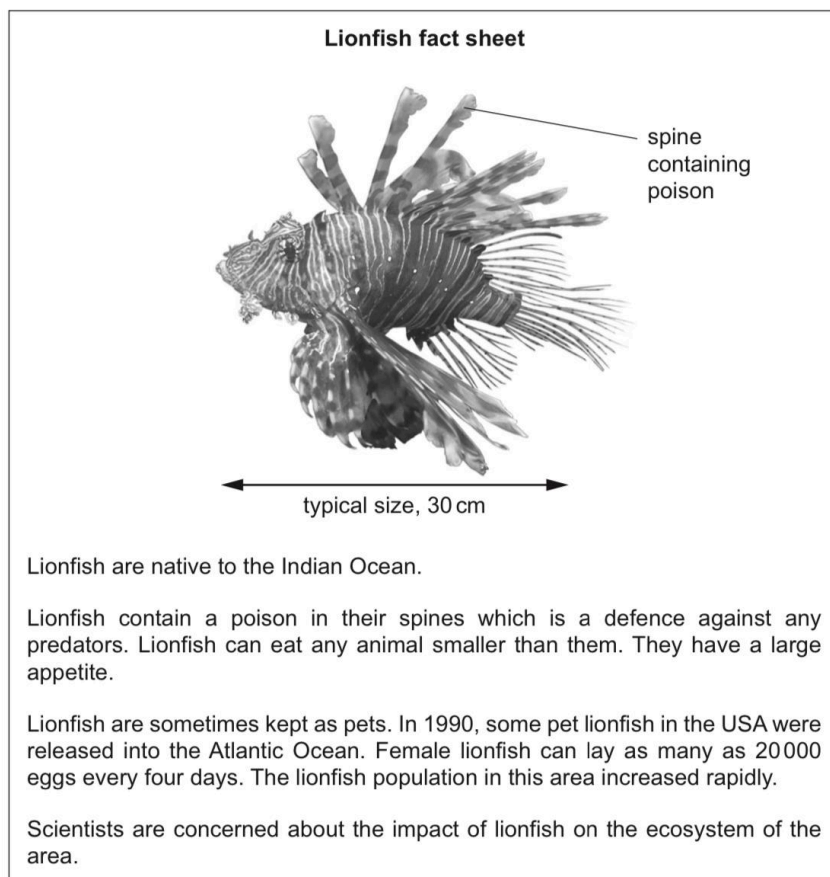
Lionfish fact sheet

spine containing poison

typical size, 30 cm

Lionfish are native to the Indian Ocean.

Lionfish contain a poison in their spines which is a defence against any predators. Lionfish can eat any animal smaller than them. They have a large appetite.

Lionfish are sometimes kept as pets. In 1990, some pet lionfish in the USA were released into the Atlantic Ocean. Female lionfish can lay as many as 20 000 eggs every four days. The lionfish population in this area increased rapidly.

Scientists are concerned about the impact of lionfish on the ecosystem of the area.